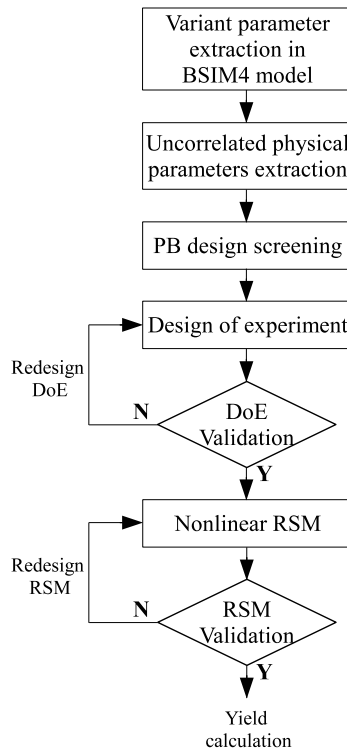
Variant parameter extraction in BSIM4 model

Uncorrelated physical parameters extraction

PB design screening

Design of experiment

Redesign DoE

N

DoE Validation

Y

Nonlinear RSM

Redesign RSM

N

RSM Validation

Y

Yield calculation